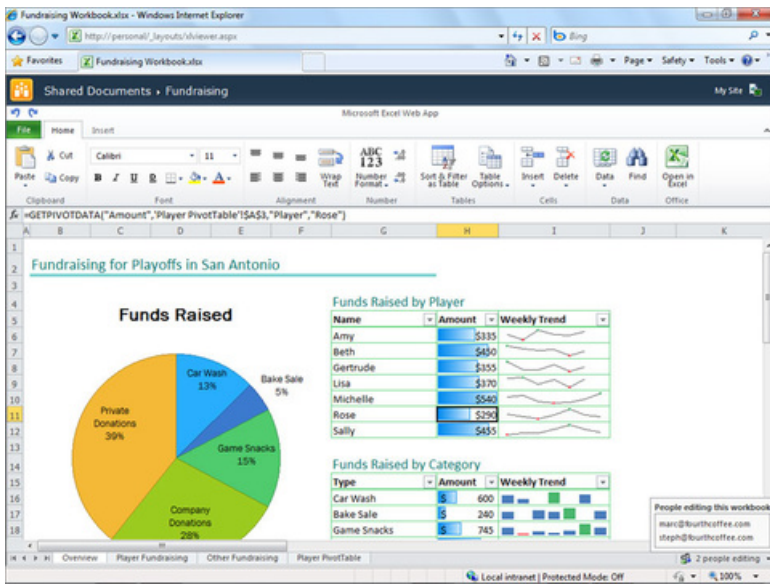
Fundraising Workbook.xlsx - Windows Internet Explorer

http://personal/_layouts/xlviewer.aspx

Bing

Favorites

Fundraising Workbook.xlsx

Page ▾ Safety ▾ Tools ▾

Shared Documents ▸ Fundraising

My Site

Microsoft Excel Web App

File Home Insert

Paste Cut Copy Clipboard

Calibri 11 B I U Font

Alignment Wrap Text

ABC 123 Number Format Number

Sort & Filter as Table Table Options Tables

Insert Delete Cells

Data Find Data

Open in Excel Office

fx =GETPIVOTDATA("Amount",'Player PivotTable'!$A$3,"Player","Rose")

A B C D E F G H I J K

Fundraising for Playoffs in San Antonio

Funds Raised

Car Wash 13%

Bake Sale 5%

Game Snacks 15%

Private Donations 39%

Company Donations 28%

Funds Raised by Player

| Name | Amount | Weekly Trend |
|---|---|---|
| Amy | $335 | |
| Beth | $450 | |
| Gertrude | $355 | |
| Lisa | $370 | |
| Michelle | $540 | |
| Rose | $290 | |
| Sally | $455 | |

Funds Raised by Category

| Type | Amount | Weekly Trend |
|---|---|---|
| Car Wash | $ 600 | |
| Bake Sale | $ 240 | |
| Game Snacks | $ 745 | |

People editing this workbook
marc@fourthcoffee.com
steph@fourthcoffee.com

Overview Player Fundraising Other Fundraising Player PivotTable

2 people editing

Local intranet | Protected Mode: Off

100%